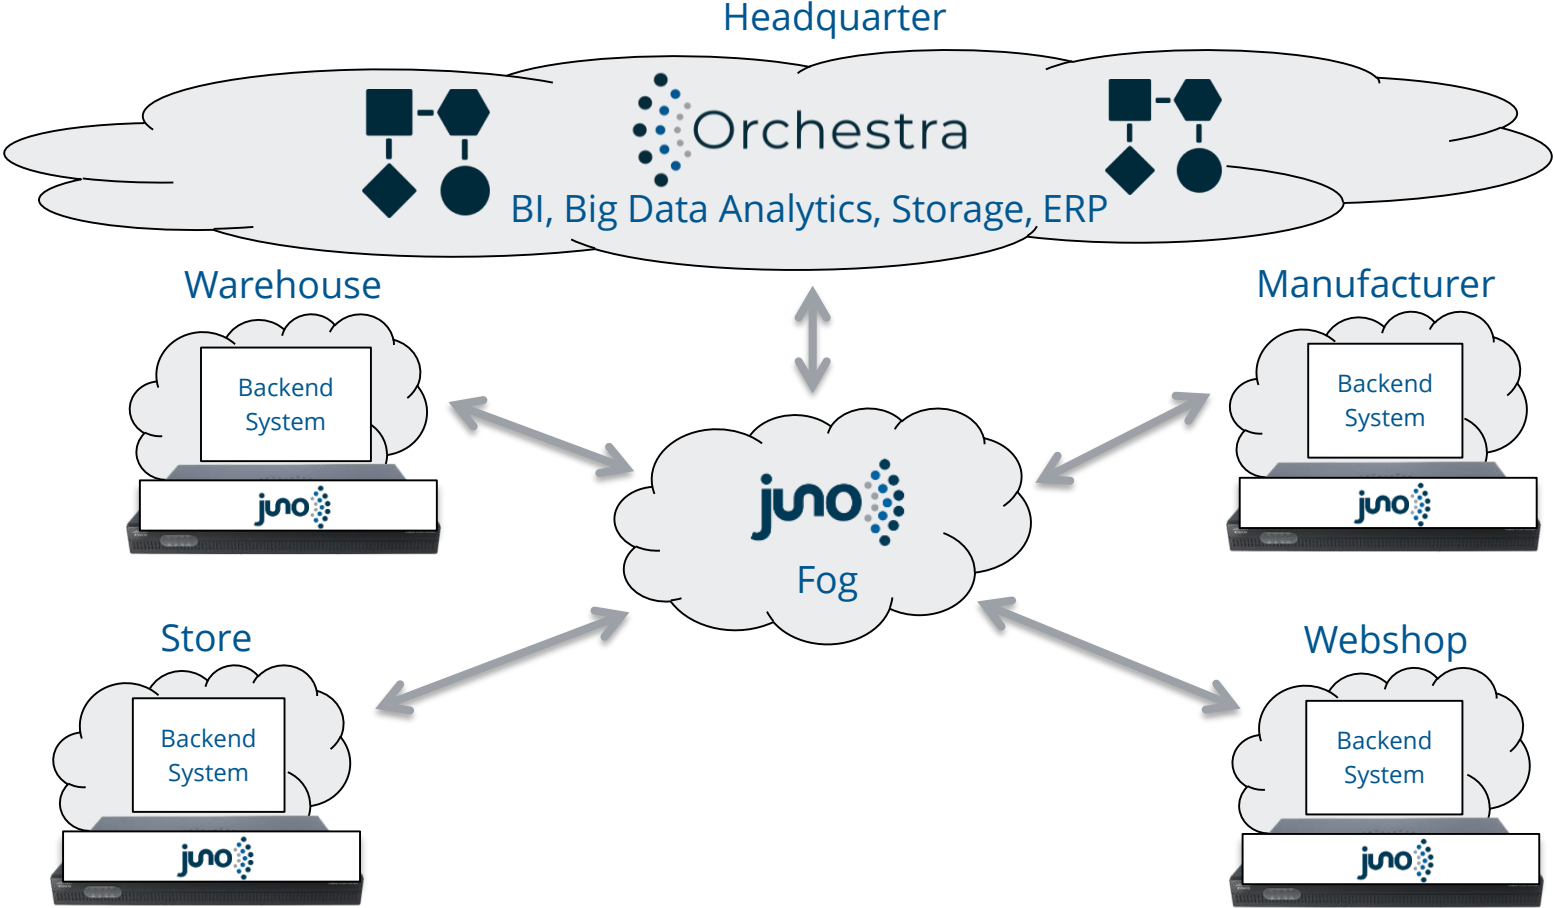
Headquarter

Orchestra

BI, Big Data Analytics, Storage, ERP

Warehouse

Backend System

juno

Manufacturer

Backend System

juno

juno

Fog

Store

Backend System

juno

Webshop

Backend System

juno